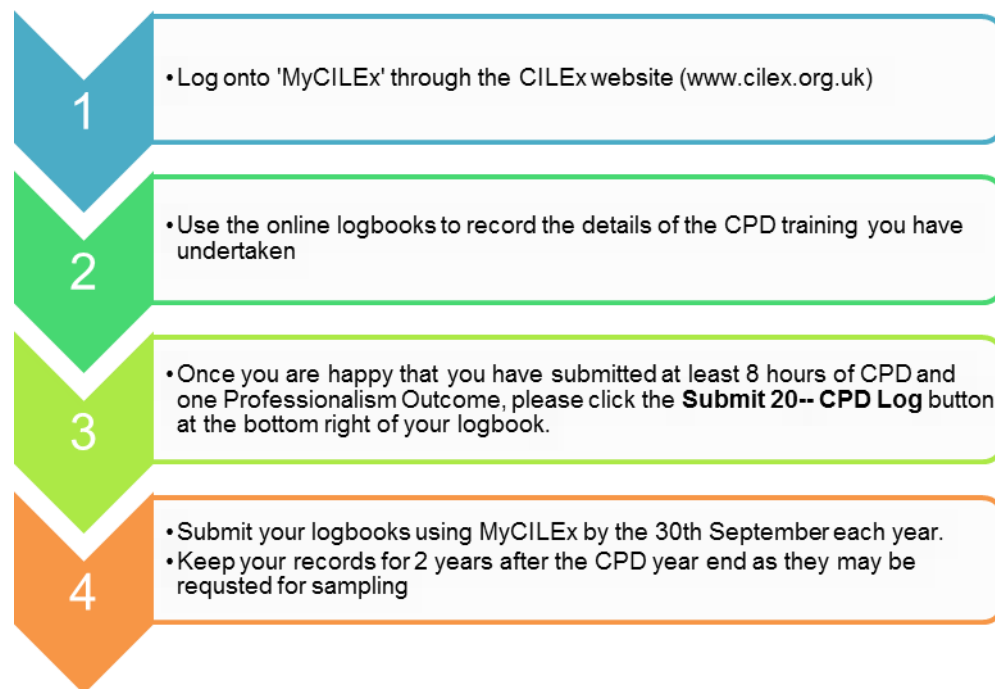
1

• Log onto 'MyCILEx' through the CILEx website (www.cilex.org.uk)

2

• Use the online logbooks to record the details of the CPD training you have undertaken

3

• Once you are happy that you have submitted at least 8 hours of CPD and one Professionalism Outcome, please click the **Submit 20-- CPD Log** button at the bottom right of your logbook.

4

• Submit your logbooks using MyCILEx by the 30th September each year.
• Keep your records for 2 years after the CPD year end as they may be requsted for sampling